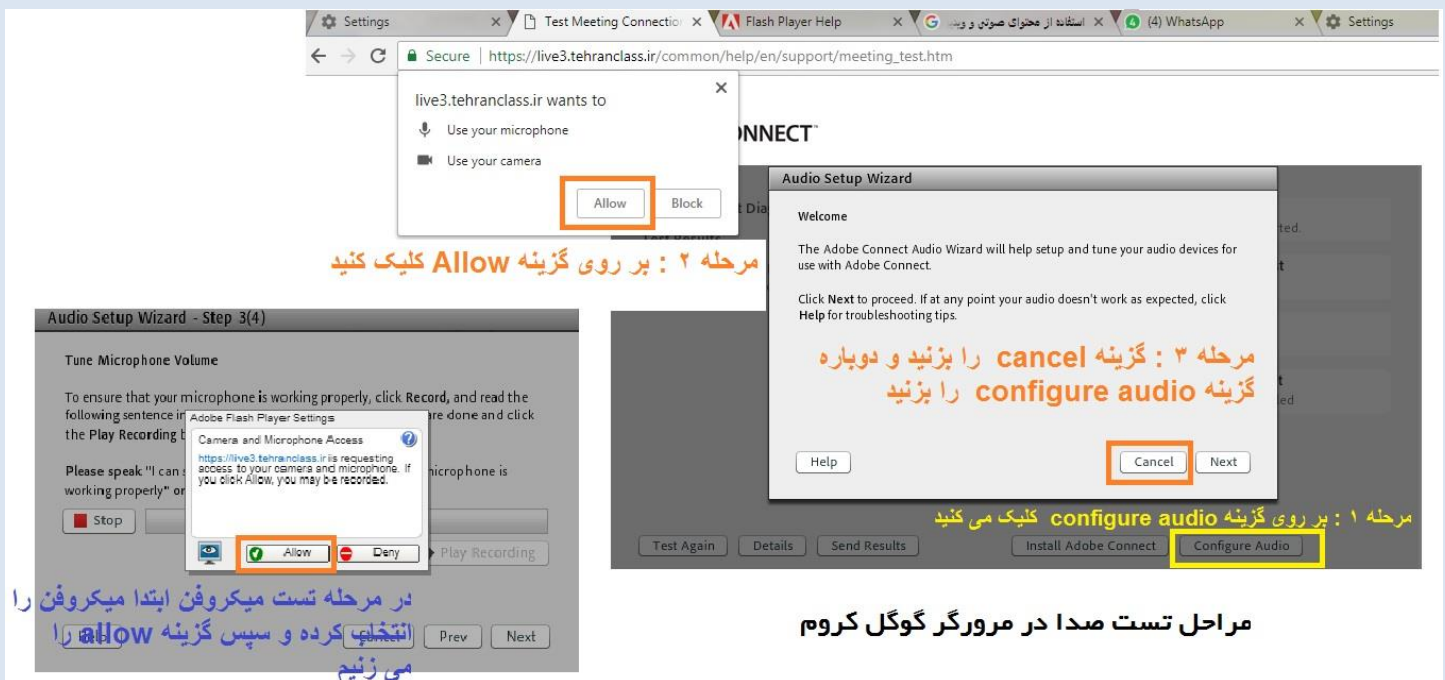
Settings × Test Meeting Connection × Flash Player Help × استفاده از محتوای صوتی و ویدیو × (4) WhatsApp × Settings

Secure | https://live3.tehranclass.ir/common/help/en/support/meeting_test.htm

live3.tehranclass.ir wants to
Use your microphone
Use your camera
Allow Block

NNECT

مرحله ۲ : بر روی گزینه Allow کلیک کنید

Audio Setup Wizard
Welcome
The Adobe Connect Audio Wizard will help setup and tune your audio devices for use with Adobe Connect.
Click Next to proceed. If at any point your audio doesn't work as expected, click Help for troubleshooting tips.

مرحله ۳ : گزینه cancel را بزنید و دوباره گزینه configure audio را بزنید

Help Cancel Next

مرحله ۱ : بر روی گزینه configure audio کلیک می کنید

Test Again Details Send Results Install Adobe Connect Configure Audio

Audio Setup Wizard - Step 3(4)
Tune Microphone Volume
To ensure that your microphone is working properly, click Record, and read the following sentence i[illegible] are done and click the Play Recording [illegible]
Please speak "I can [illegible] microphone is working properly" o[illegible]
Stop Play Recording

Adobe Flash Player Settings
Camera and Microphone Access
https://live3.tehranclass.ir is requesting access to your camera and microphone. If you click Allow, you may be recorded.
Allow Deny

Prev Next

در مرحله تست میکروفن ابتدا میکروفن را انتخاب کرده و سپس گزینه allow را می زنیم

مراحل تست صدا در مرورگر گوگل کروم